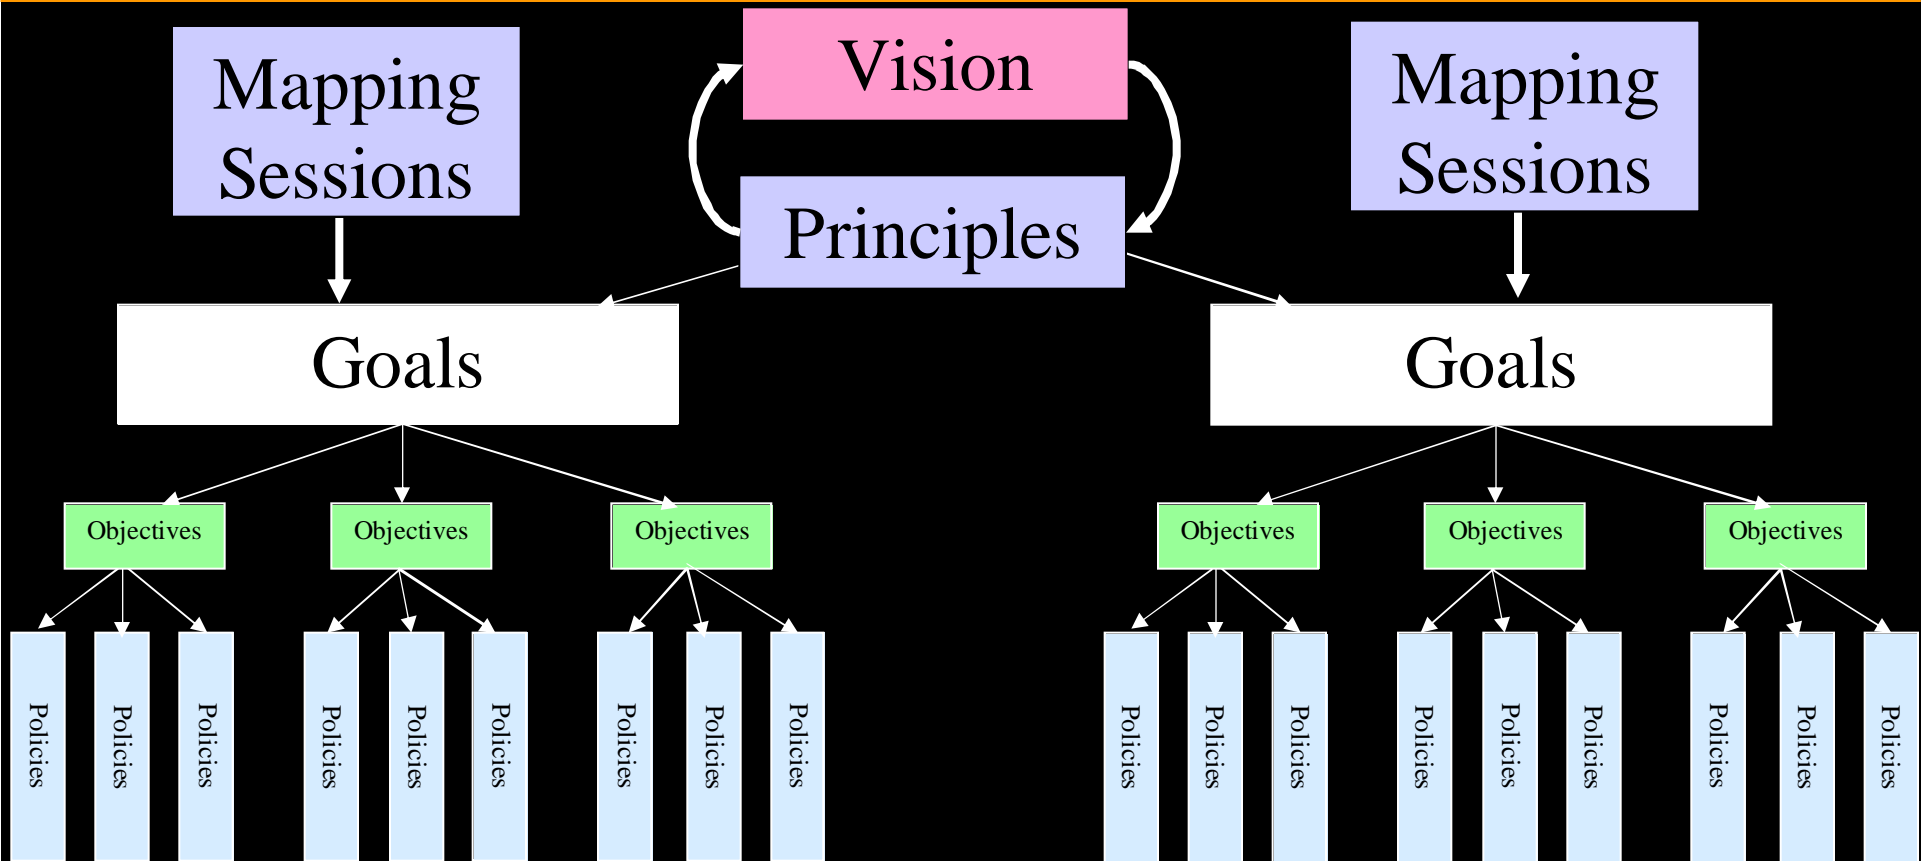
Mapping Sessions

Vision

Principles

Mapping Sessions

Goals

Goals

Objectives

Objectives

Objectives

Objectives

Objectives

Objectives

Policies

Policies

Policies

Policies

Policies

Policies

Policies

Policies

Policies

Policies

Policies

Policies

Policies

Policies

Policies

Policies

Policies

Policies